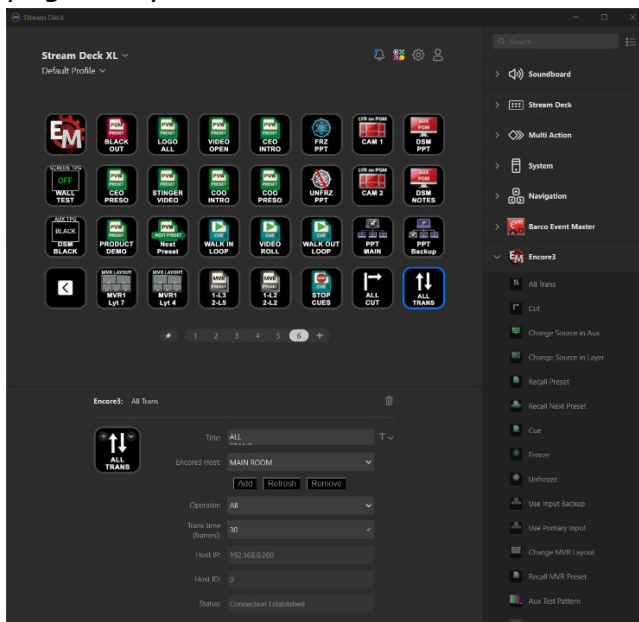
Stream Deck

Stream Deck XL
Default Profile

EM
PGM PRESET BLACK OUT
PVW PRESET LOGO ALL
PVW PRESET VIDEO OPEN
PVW PRESET CEO INTRO
FRZ PPT
LYR on PGM CAM 1
AUX PGM DSM PPT

SCREEN TPG OFF WALL TEST
PVW PRESET CEO PRESO
PVW PRESET STINGER VIDEO
PVW PRESET COO INTRO
PVW PRESET COO PRESO
UNFRZ PPT
LYR on PGM CAM 2
AUX PGM DSM NOTES

AUX TPG BLACK DSM BLACK
PRODUCT DEMO
NEXT PRESET Next Preset
CUE WALK IN LOOP
CUE VIDEO ROLL
CUE WALK OUT LOOP
PPT MAIN
PPT Backup

MVR LAYOUT MVR1 Lyt 7
MVR LAYOUT MVR1 Lyt 4
MVR PRESET 1-L3 2-LS
MVR PRESET 1-L2 2-L2
CUE STOP CUES
ALL CUT
ALL TRANS

1 2 3 4 5 6 +

Encore3: All Trans

ALL TRANS
Title: ALL TRANS
Encore3 Host: MAIN ROOM
Add Refresh Remove
Operator: All
Trans time (frames): 30
Host IP: 192.168.0.200
Host ID: 0
Status: Connection Established

Search
Soundboard
Stream Deck
Multi Action
System
Navigation
Barco Event Master
Encore3
All Trans
Cut
Change Source in Aux
Change Source in Layer
Recall Preset
Recall Next Preset
Cue
Freeze
Unfreeze
Use Input Backup
Use Primary Input
Change MVR Layout
Recall MVR Preset
Aux Test Pattern